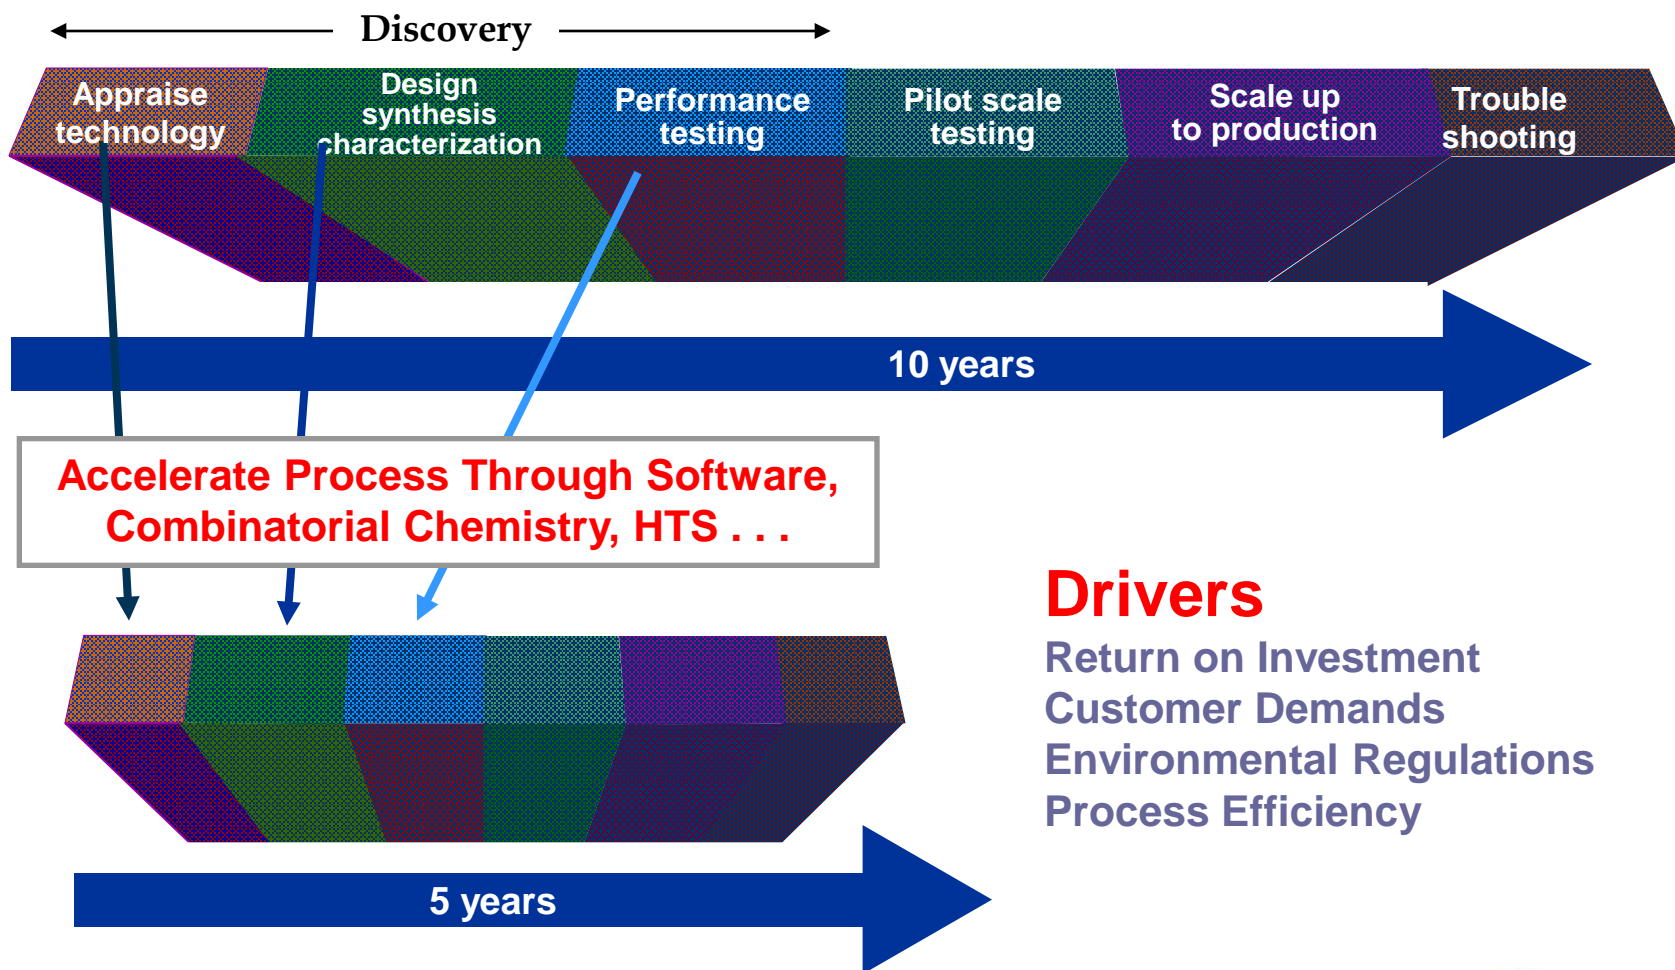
Discovery

Appraise technology

Design synthesis characterization

Performance testing

Pilot scale testing

Scale up to production

Trouble shooting

10 years

Accelerate Process Through Software, Combinatorial Chemistry, HTS . . .

Drivers

Return on Investment
Customer Demands
Environmental Regulations
Process Efficiency

5 years